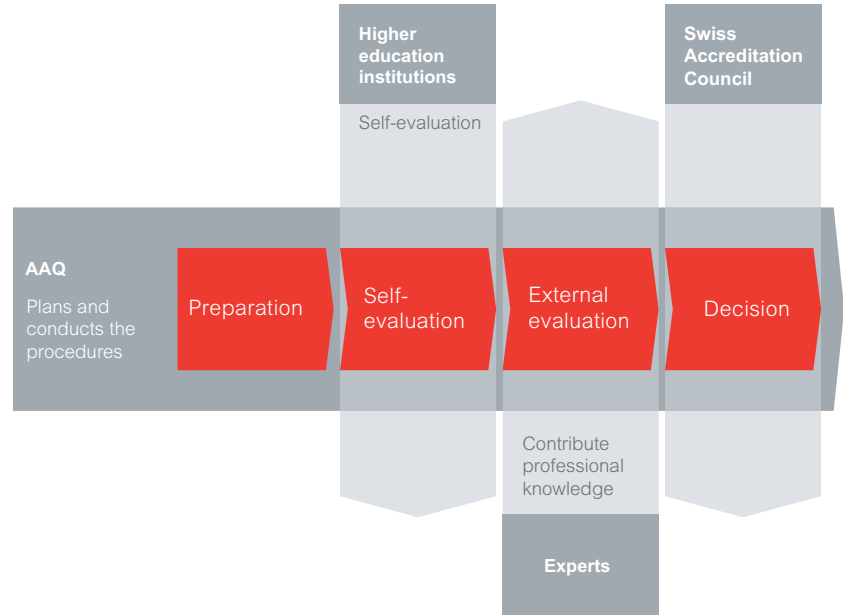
Higher education institutions

Swiss Accreditation Council

Self-evaluation

AAQ

Plans and conducts the procedures

Preparation

Self-evaluation

External evaluation

Decision

Contribute professional knowledge

Experts